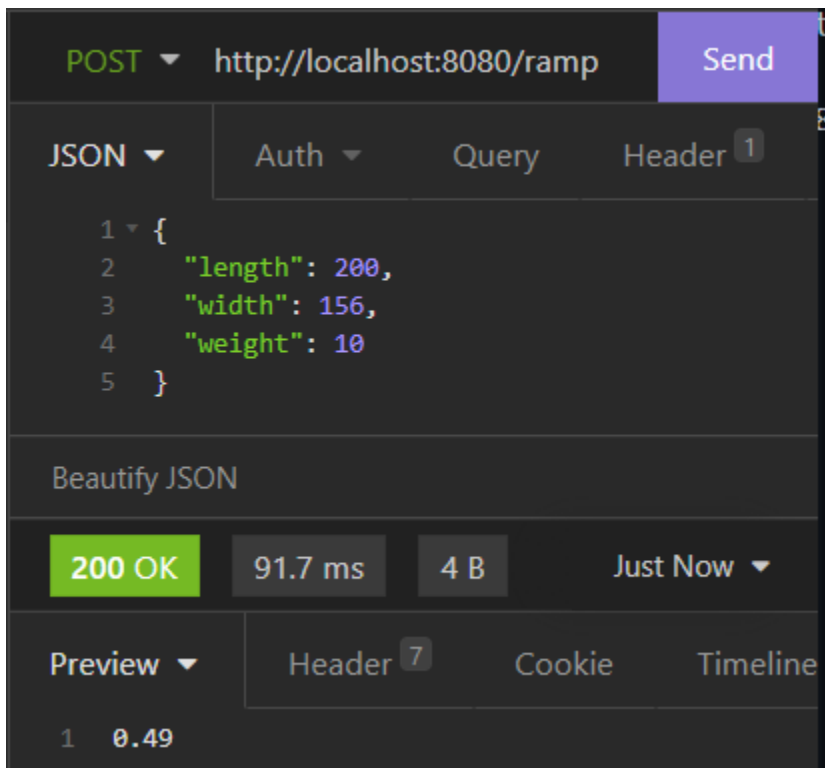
POST ▾ http://localhost:8080/ramp Send

JSON ▾ Auth ▾ Query Header 1

1 {
2 "length": 200,
3 "width": 156,
4 "weight": 10
5 }

Beautify JSON

200 OK 91.7 ms 4 B Just Now ▾

Preview ▾ Header 7 Cookie Timeline

1 0.49